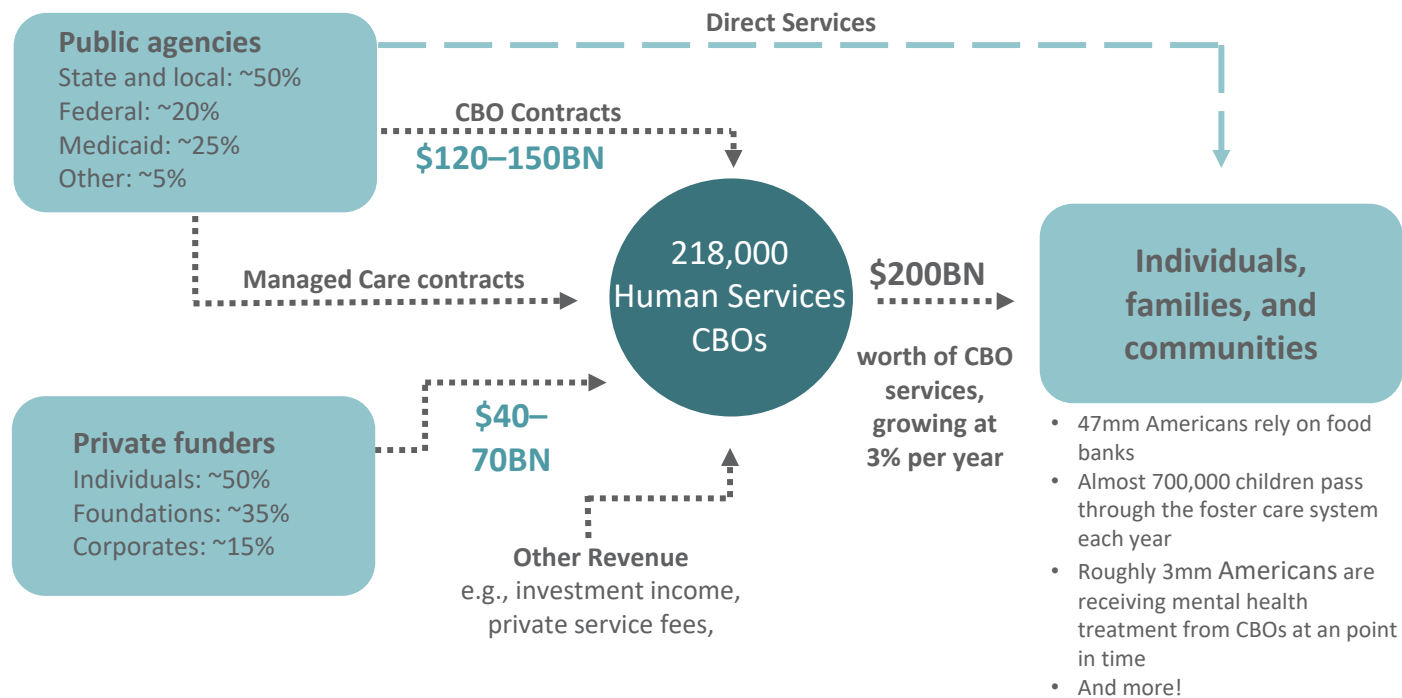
Public agencies
State and local: ~50%
Federal: ~20%
Medicaid: ~25%
Other: ~5%

Direct Services

CBO Contracts
\$120–150BN

Managed Care contracts

218,000 Human Services CBOs

\$200BN

worth of CBO services, growing at 3% per year

Individuals, families, and communities

- 47mm Americans rely on food banks
- Almost 700,000 children pass through the foster care system each year
- Roughly 3mm Americans are receiving mental health treatment from CBOs at an point in time
- And more!

Private funders
Individuals: ~50%
Foundations: ~35%
Corporates: ~15%

\$40–70BN

Other Revenue
e.g., investment income, private service fees,